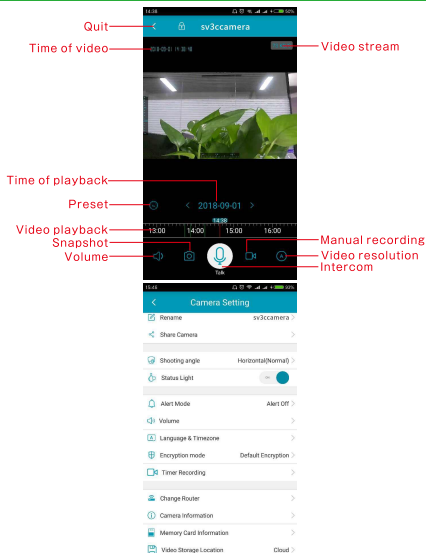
14:38

Quit

sv3ccamera

Time of video

2018-09-01 14:38:48

Video stream

Time of playback

2018-09-01

Preset

Video playback

14:38

13:00

14:00

15:00

16:00

Snapshot

Manual recording

Volume

Video resolution

Talk

Intercom

15:15

Camera Setting

Rename

sv3ccamera

Share Camera

Shooting angle

Horizontal(Normal)

Status Light

Alert Mode

Alert Off

Volume

Language & Timezone

Encryption mode

Default Encryption

Timer Recording

Change Router

Camera Information

Memory Card Information

Video Storage Location

Cloud